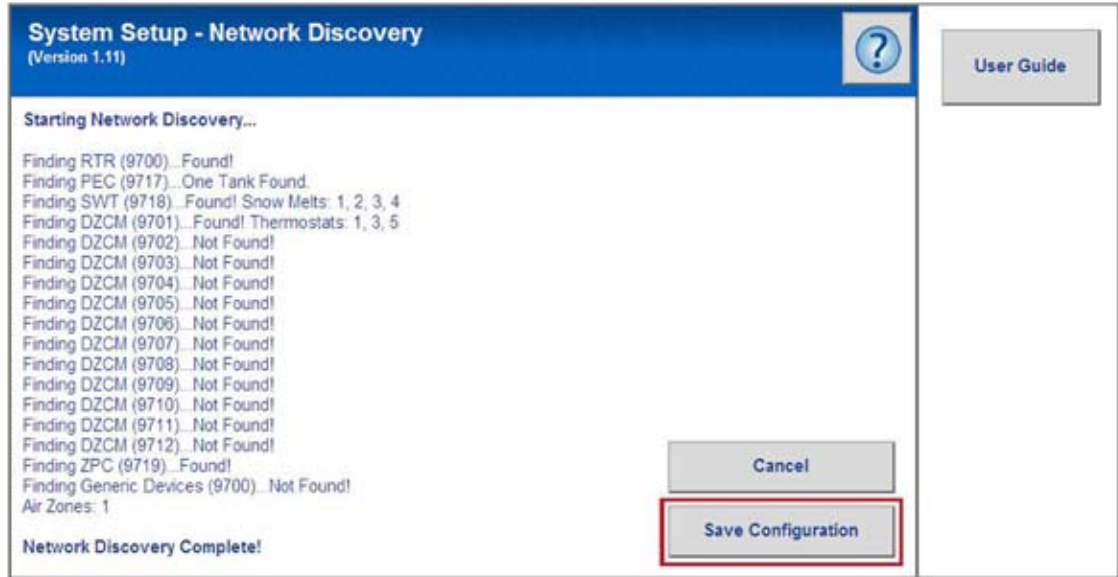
System Setup - Network Discovery
(Version 1.11)

?

User Guide

Starting Network Discovery...

Finding RTR (9700)...Found!
Finding PEC (9717)...One Tank Found.
Finding SWT (9718)...Found! Snow Melts: 1, 2, 3, 4
Finding DZCM (9701)...Found! Thermostats: 1, 3, 5
Finding DZCM (9702)...Not Found!
Finding DZCM (9703)...Not Found!
Finding DZCM (9704)...Not Found!
Finding DZCM (9705)...Not Found!
Finding DZCM (9706)...Not Found!
Finding DZCM (9707)...Not Found!
Finding DZCM (9708)...Not Found!
Finding DZCM (9709)...Not Found!
Finding DZCM (9710)...Not Found!
Finding DZCM (9711)...Not Found!
Finding DZCM (9712)...Not Found!
Finding ZPC (9719)...Found!
Finding Generic Devices (9700)...Not Found!
Air Zones: 1

Network Discovery Complete!

Cancel

Save Configuration